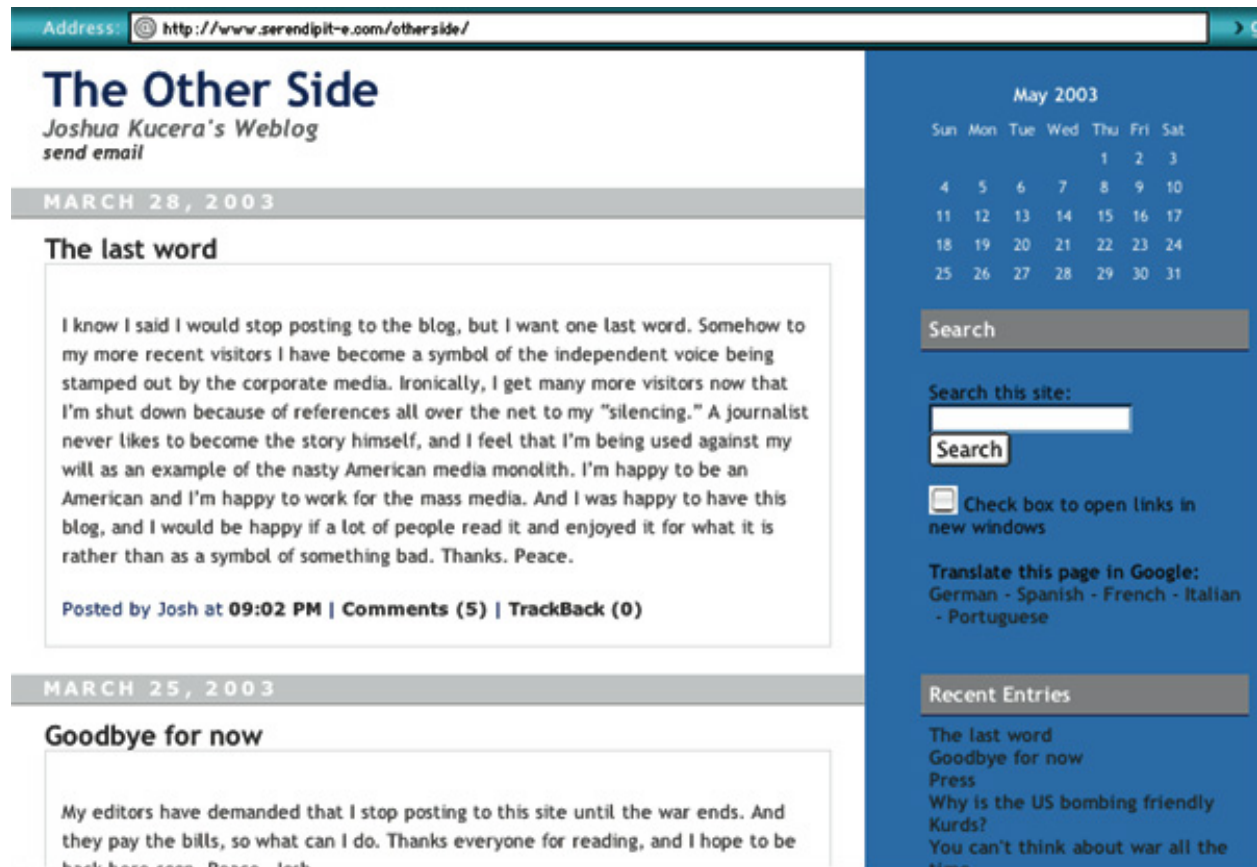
Address: http://www.serendipit-e.com/otherside/

The Other Side
Joshua Kucera's Weblog
send email

MARCH 28, 2003

The last word

I know I said I would stop posting to the blog, but I want one last word. Somehow to my more recent visitors I have become a symbol of the independent voice being stamped out by the corporate media. Ironically, I get many more visitors now that I'm shut down because of references all over the net to my "silencing." A journalist never likes to become the story himself, and I feel that I'm being used against my will as an example of the nasty American media monolith. I'm happy to be an American and I'm happy to work for the mass media. And I was happy to have this blog, and I would be happy if a lot of people read it and enjoyed it for what it is rather than as a symbol of something bad. Thanks. Peace.

Posted by Josh at 09:02 PM | Comments (5) | TrackBack (0)

MARCH 25, 2003

Goodbye for now

My editors have demanded that I stop posting to this site until the war ends. And they pay the bills, so what can I do. Thanks everyone for reading, and I hope to be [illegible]

May 2003

| Sun | Mon | Tue | Wed | Thu | Fri | Sat |
|---|---|---|---|---|---|---|
| | | | | 1 | 2 | 3 |
| 4 | 5 | 6 | 7 | 8 | 9 | 10 |
| 11 | 12 | 13 | 14 | 15 | 16 | 17 |
| 18 | 19 | 20 | 21 | 22 | 23 | 24 |
| 25 | 26 | 27 | 28 | 29 | 30 | 31 |

Search

Search this site:
Search

Check box to open links in new windows

Translate this page in Google:
German - Spanish - French - Italian - Portuguese

Recent Entries

The last word
Goodbye for now
Press
Why is the US bombing friendly Kurds?
You can't think about war all the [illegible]